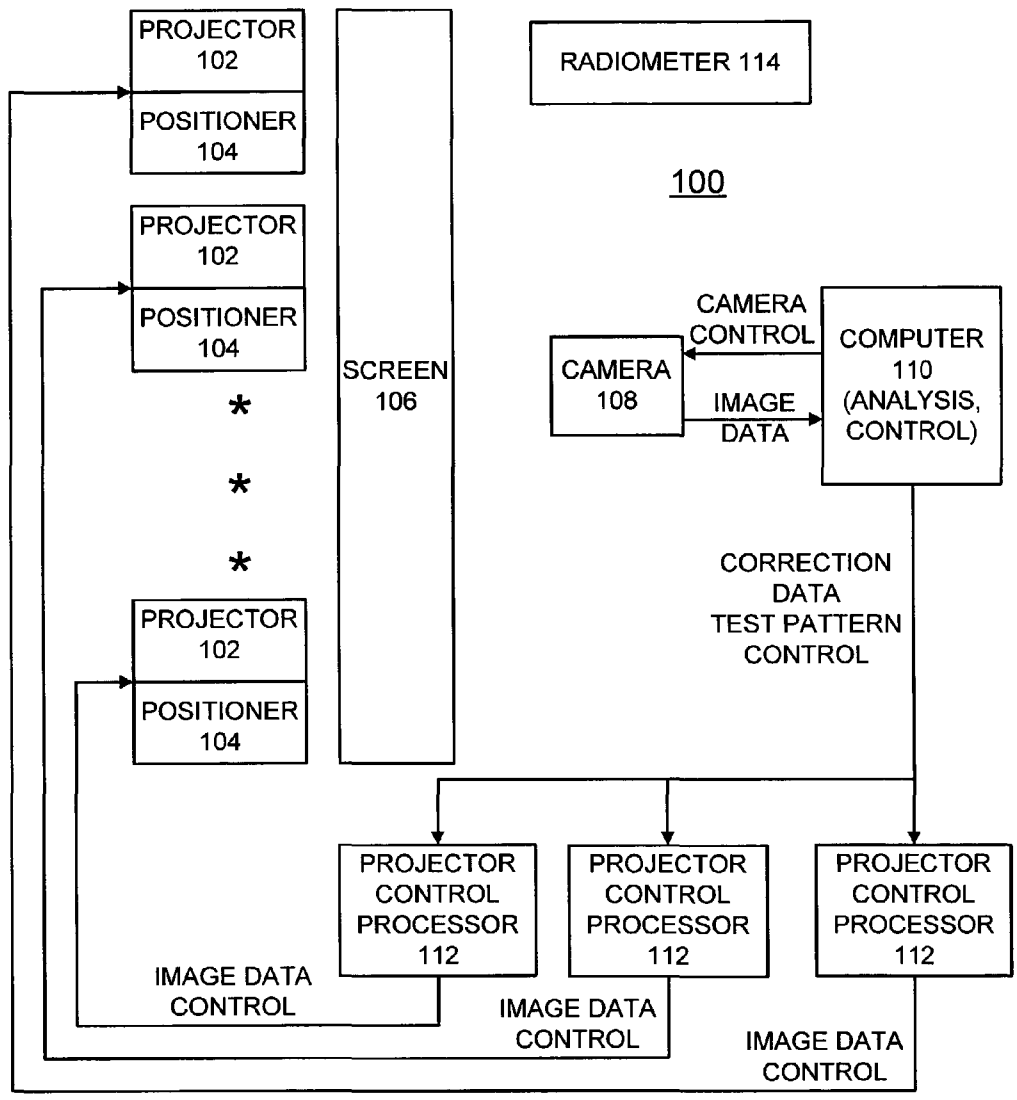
PROJECTOR 102

POSITIONER 104

PROJECTOR 102

POSITIONER 104

*
*
*

PROJECTOR 102

POSITIONER 104

SCREEN 106

RADIOMETER 114

100

CAMERA CONTROL

CAMERA 108

IMAGE DATA

COMPUTER 110 (ANALYSIS, CONTROL)

CORRECTION DATA
TEST PATTERN CONTROL

PROJECTOR CONTROL PROCESSOR 112

PROJECTOR CONTROL PROCESSOR 112

PROJECTOR CONTROL PROCESSOR 112

IMAGE DATA CONTROL

IMAGE DATA CONTROL

IMAGE DATA CONTROL